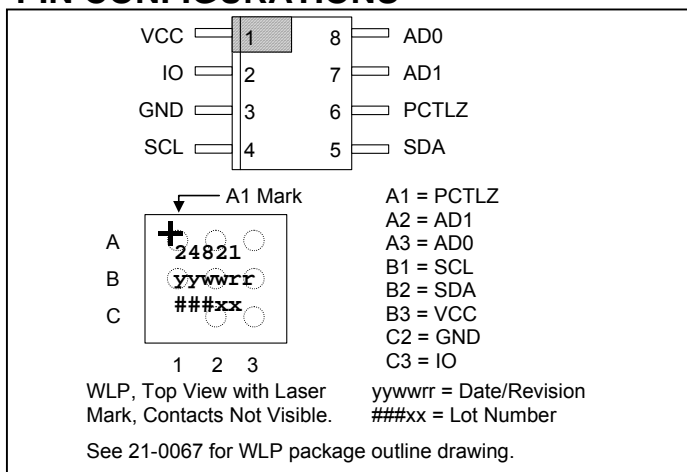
PIN CONFIGURATIONS

VCC 1 8 AD0
IO 2 7 AD1
GND 3 6 PCTLZ
SCL 4 5 SDA

A1 Mark

A
B
C

24821
yywwrr
###xx

1 2 3

A1 = PCTLZ
A2 = AD1
A3 = AD0
B1 = SCL
B2 = SDA
B3 = VCC
C2 = GND
C3 = IO

WLP, Top View with Laser Mark, Contacts Not Visible.

yywwrr = Date/Revision
###xx = Lot Number

See 21-0067 for WLP package outline drawing.